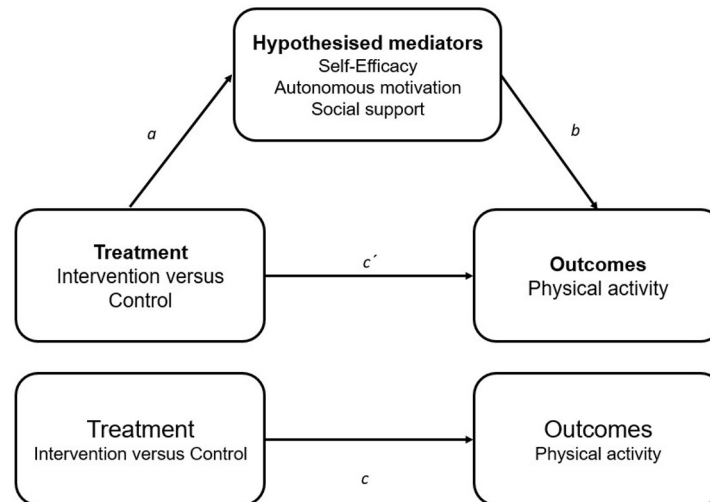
**Hypothesised mediators**
Self-Efficacy
Autonomous motivation
Social support

a

b

**Treatment**
Intervention versus Control

c´

**Outcomes**
Physical activity

Treatment
Intervention versus Control

c

Outcomes
Physical activity